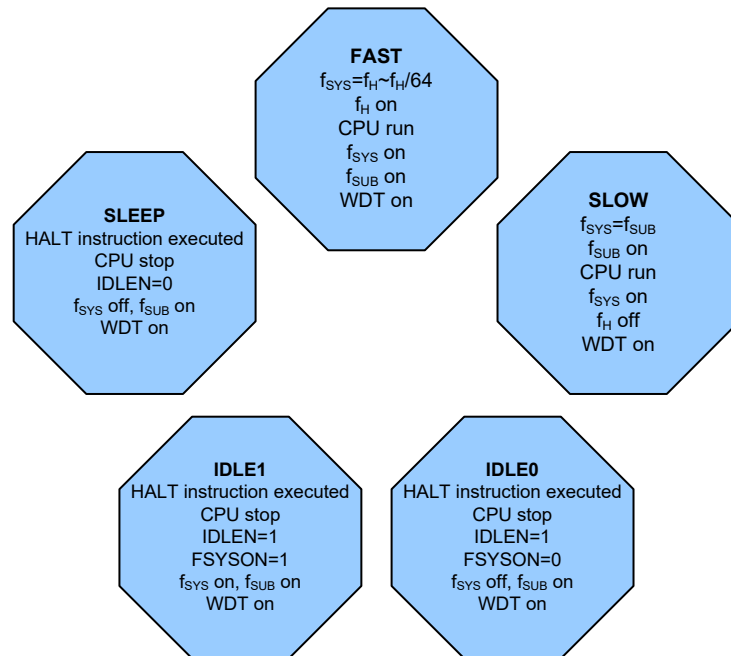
**FAST**
$f_{SYS}=f_H$~$f_H/64$
$f_H$ on
CPU run
$f_{SYS}$ on
$f_{SUB}$ on
WDT on

**SLEEP**
HALT instruction executed
CPU stop
IDLEN=0
$f_{SYS}$ off, $f_{SUB}$ on
WDT on

**SLOW**
$f_{SYS}=f_{SUB}$
$f_{SUB}$ on
CPU run
$f_{SYS}$ on
$f_H$ off
WDT on

**IDLE1**
HALT instruction executed
CPU stop
IDLEN=1
FSYSON=1
$f_{SYS}$ on, $f_{SUB}$ on
WDT on

**IDLE0**
HALT instruction executed
CPU stop
IDLEN=1
FSYSON=0
$f_{SYS}$ off, $f_{SUB}$ on
WDT on